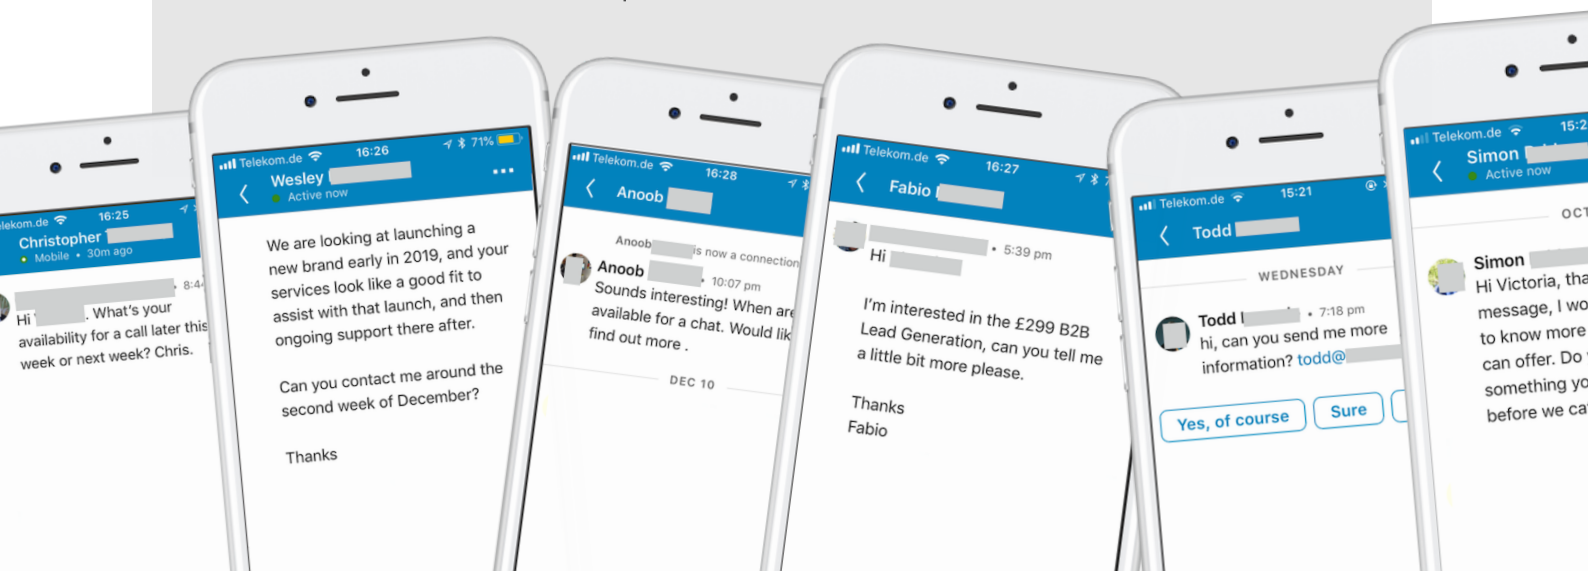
lekom.de 16:25
Christopher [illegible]
Mobile • 30m ago

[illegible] 8:4
Hi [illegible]. What's your availability for a call later this week or next week? Chris.

Telekom.de 16:26 71%
Wesley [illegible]
Active now

We are looking at launching a new brand early in 2019, and your services look like a good fit to assist with that launch, and then ongoing support there after.

Can you contact me around the second week of December?

Thanks

Telekom.de 16:28
Anoob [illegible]

Anoob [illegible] is now a connection
Anoob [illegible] 10:07 pm
Sounds interesting! When are available for a chat. Would lik find out more .

DEC 10

Telekom.de 16:27
Fabio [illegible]

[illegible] • 5:39 pm
Hi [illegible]

I'm interested in the £299 B2B Lead Generation, can you tell me a little bit more please.

Thanks
Fabio

Telekom.de 15:21
Todd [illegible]

WEDNESDAY

Todd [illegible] • 7:18 pm
hi, can you send me more information? todd@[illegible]

Yes, of course
Sure

Telekom.de 15:2
Simon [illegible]
Active now

OCT

Simon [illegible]
Hi Victoria, tha message, I wo to know more can offer. Do something yo before we ca